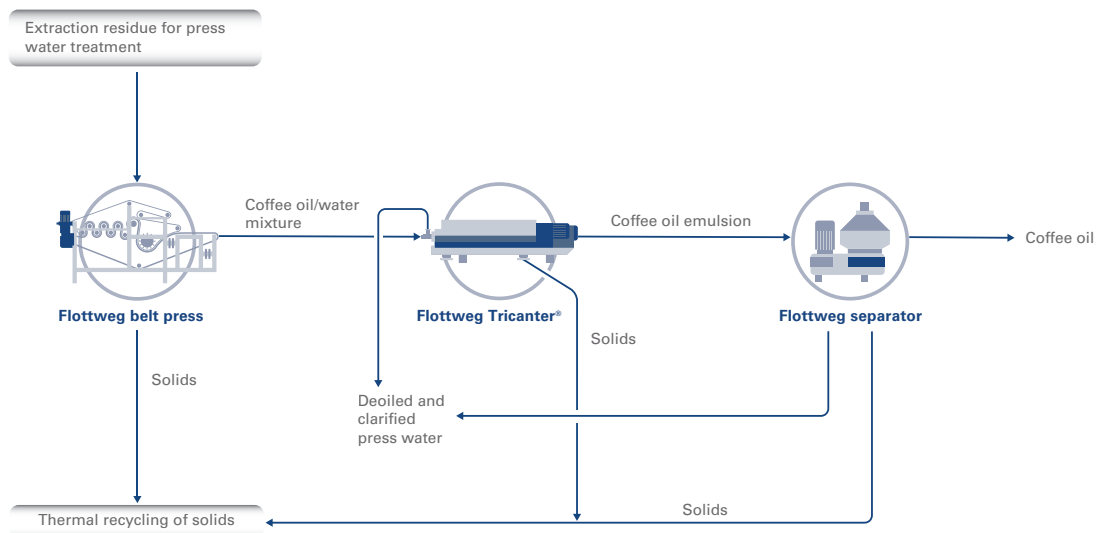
Extraction residue for press water treatment

Coffee oil/water mixture

Coffee oil emulsion

Coffee oil

Flottweg belt press

Flottweg Tricanter®

Flottweg separator

Solids

Solids

Deoiled and clarified press water

Solids

Thermal recycling of solids